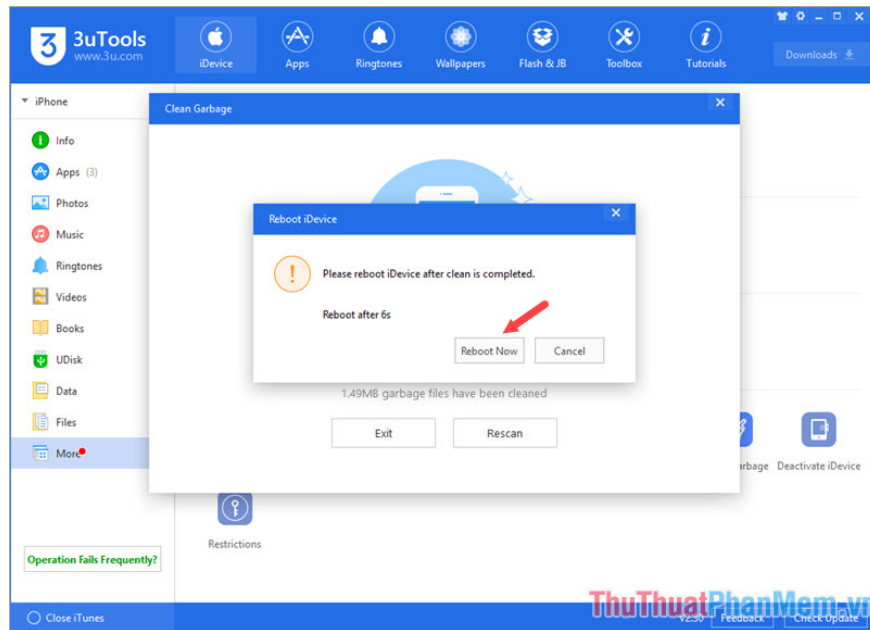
3uTools
www.3u.com

iDevice Apps Ringtones Wallpapers Flash & JB Toolbox Tutorials

Downloads

iPhone

Info
Apps (3)
Photos
Music
Ringtones
Videos
Books
UDisk
Data
Files
More

Operation Fails Frequently?

Close iTunes

Clean Garbage

Reboot iDevice

Please reboot iDevice after clean is completed.

Reboot after 6s

Reboot Now Cancel

1.49MB garbage files have been cleaned

Exit Rescan

arbage Deactivate iDevice

Restrictions

V2.30 Feedback Check Update

ThuThuatPhanMem.vn